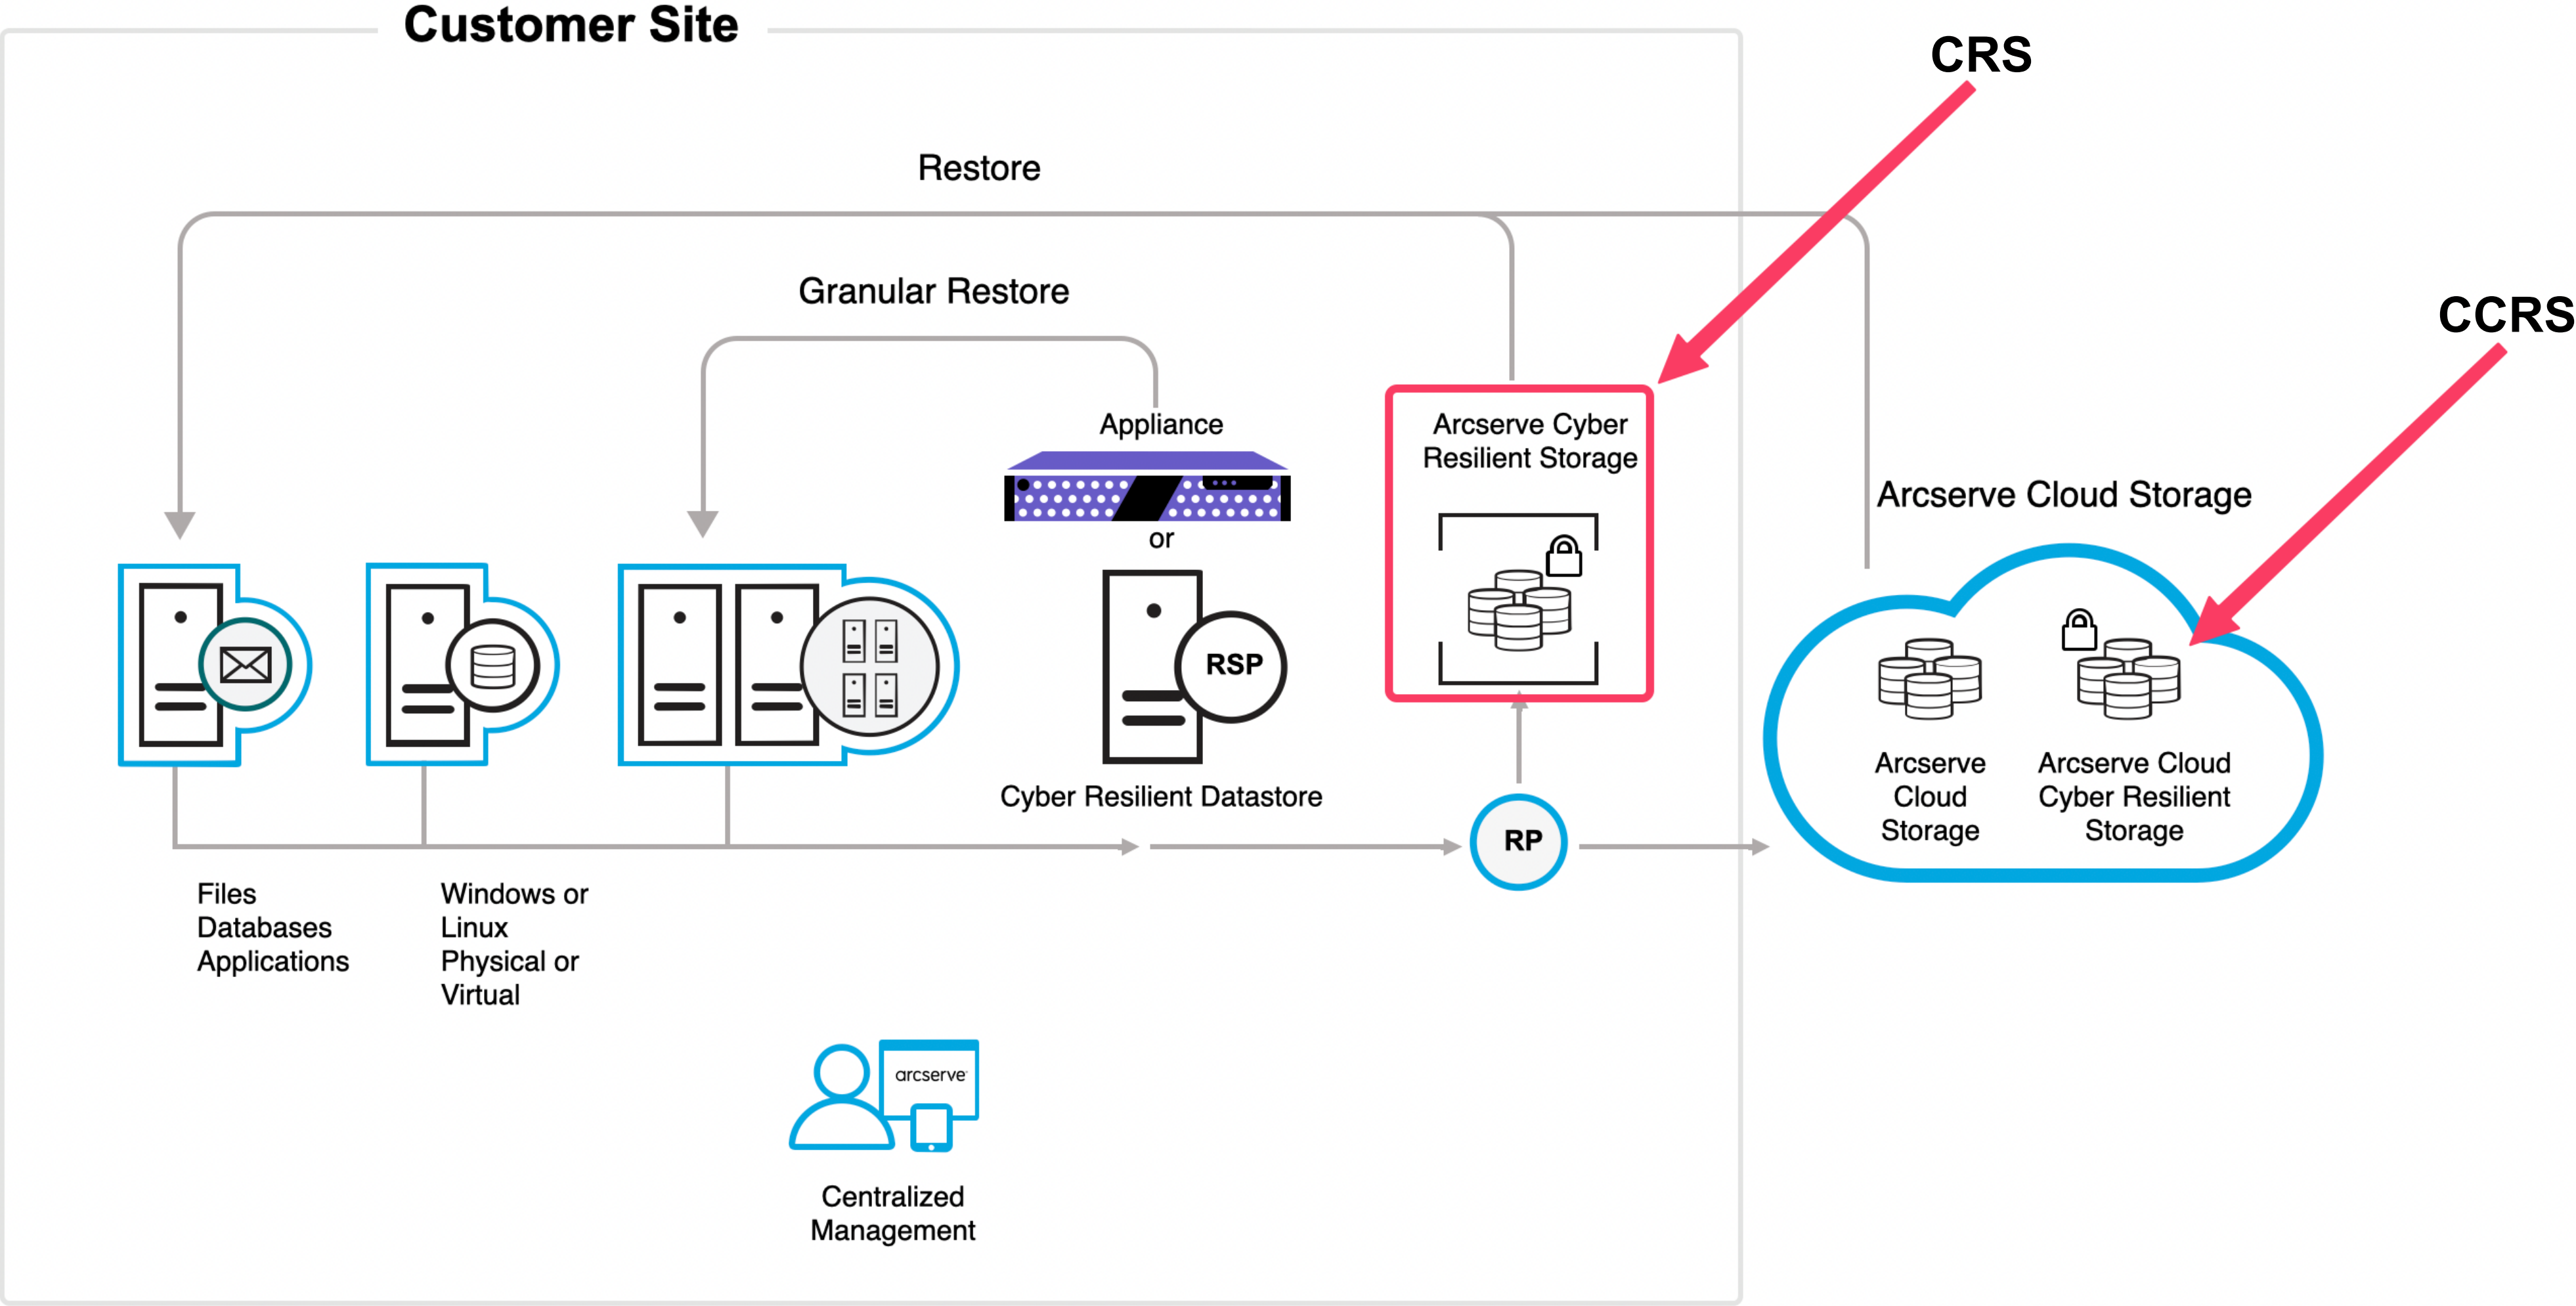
Customer Site

CRS

Restore

Granular Restore

CCRS

Appliance

or

Arcserve Cyber Resilient Storage

Arcserve Cloud Storage

RSP

Cyber Resilient Datastore

RP

Arcserve Cloud Storage

Arcserve Cloud Cyber Resilient Storage

Files
Databases
Applications

Windows or
Linux
Physical or
Virtual

arcserve

Centralized
Management